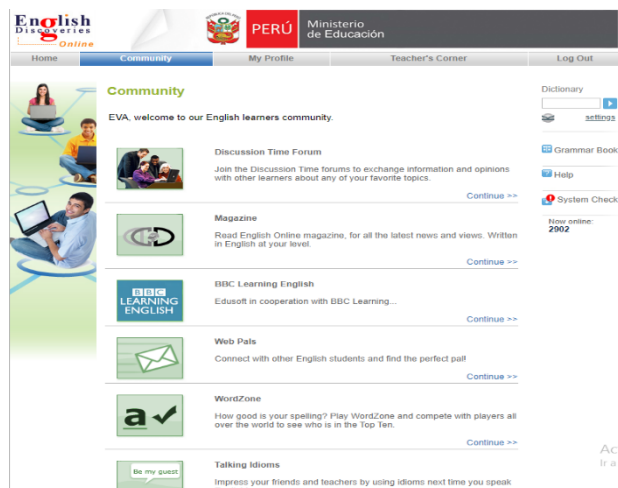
English Discoveries Online

PERÚ Ministerio de Educación

Home | Community | My Profile | Teacher's Corner | Log Out

Community

EVA, welcome to our English learners community.

Discussion Time Forum
Join the Discussion Time forums to exchange information and opinions with other learners about any of your favorite topics.
Continue >>

Magazine
Read English Online magazine, for all the latest news and views. Written in English at your level.
Continue >>

BBC LEARNING ENGLISH

BBC Learning English
Edusoft in cooperation with BBC Learning...
Continue >>

Web Pals
Connect with other English students and find the perfect pal!
Continue >>

a

WordZone
How good is your spelling? Play WordZone and compete with players all over the world to see who is in the Top Ten.
Continue >>

Be my guest

Talking Idioms
Impress your friends and teachers by using idioms next time you speak

Dictionary
settings

Grammar Book
Help
System Check

Now online:
2902

Ac
Ir a